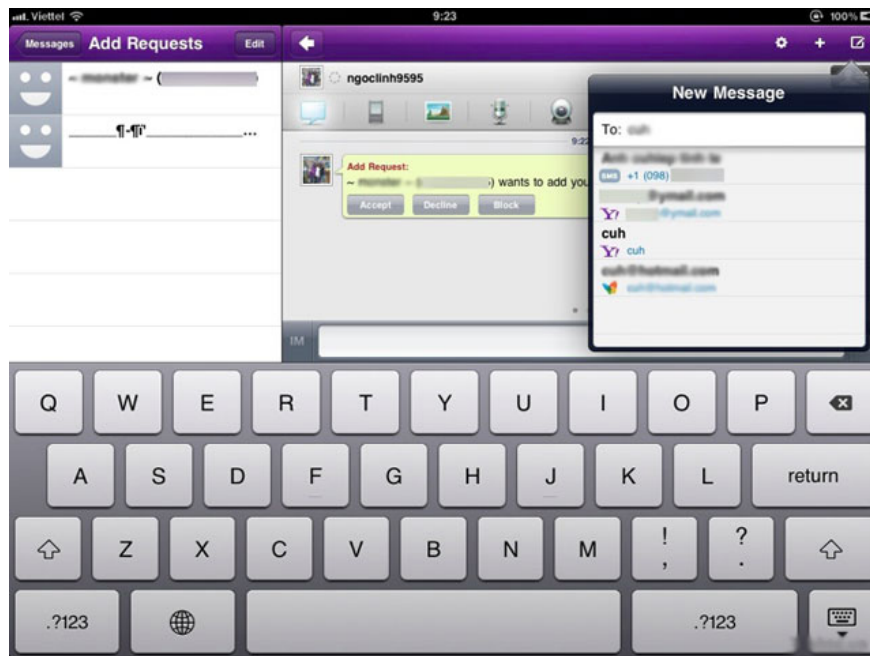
Viettel
9:23
100%

Messages
Add Requests
Edit

~ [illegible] ~ ([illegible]
_____¶-¶‛_____...

ngoclinh9595

9:22

Add Request:
~ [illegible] ~ ( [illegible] ) wants to add you
Accept
Decline
Block

IM

New Message
To: cuh
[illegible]
SMS +1 (098) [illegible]
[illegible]@ymail.com
Y! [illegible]@ymail.com
cuh
Y! cuh
cuh@hotmail.com
cuh@hotmail.com

Q W E R T Y U I O P
A S D F G H J K L return
Z X C V B N M ! , ? .
.?123 .?123